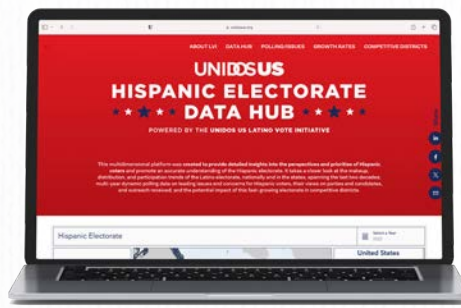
ABOUT LVI DATA HUB POLLING/ISSUES GROWTH RATES COMPETITIVE DISTRICTS

UNIDOSUS

HISPANIC ELECTORATE DATA HUB

POWERED BY THE UNIDOS US LATINO VOTE INITIATIVE

This multidimensional platform was created to provide detailed insights into the perspectives and priorities of Hispanic voters and promote an accurate understanding of the Hispanic electorate. It takes a closer look at the makeup, distribution, and participation trends of the Latino electorate, nationally and in the states, spanning the last two decades; multi-year dynamic polling data on leading issues and concerns for Hispanic voters, their views on parties and candidates, and outreach received, and the potential impact of this fast-growing electorate in competitive districts.

Hispanic Electorate

Select a Year

United States